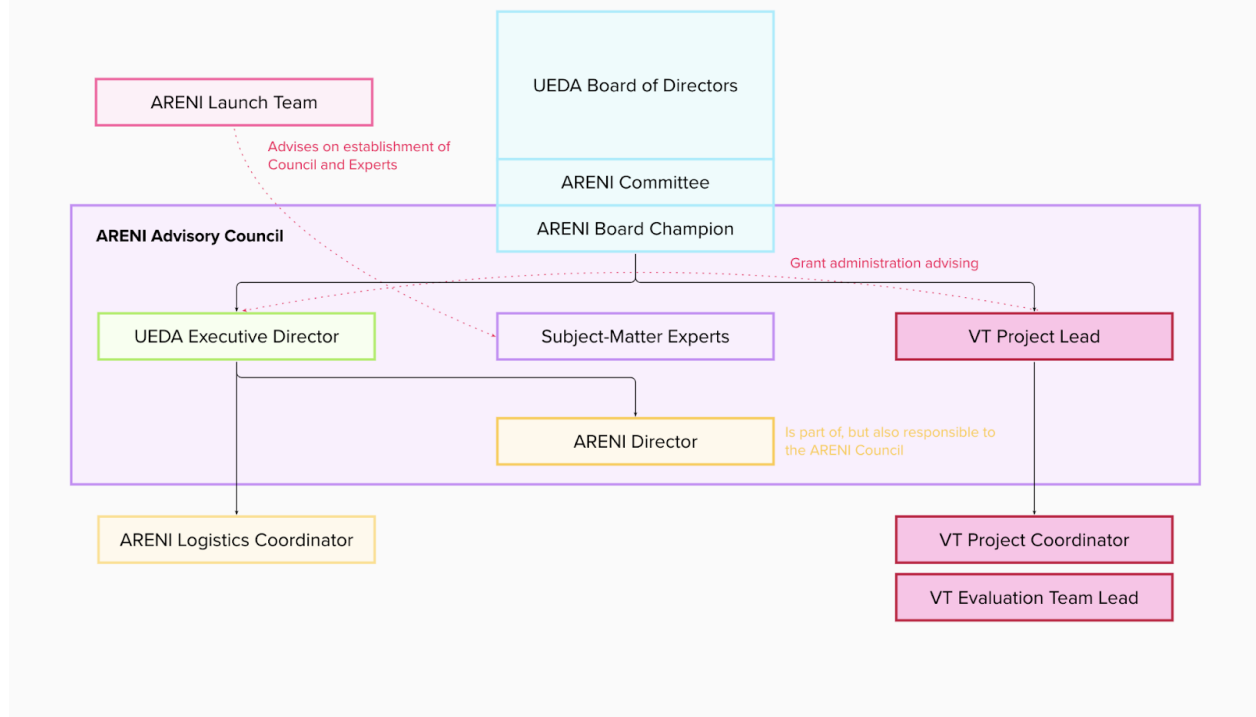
UEDA Board of Directors

ARENI Committee

ARENI Board Champion

ARENI Launch Team

Advises on establishment of Council and Experts

ARENI Advisory Council

Grant administration advising

UEDA Executive Director

Subject-Matter Experts

VT Project Lead

ARENI Director

Is part of, but also responsible to the ARENI Council

ARENI Logistics Coordinator

VT Project Coordinator

VT Evaluation Team Lead